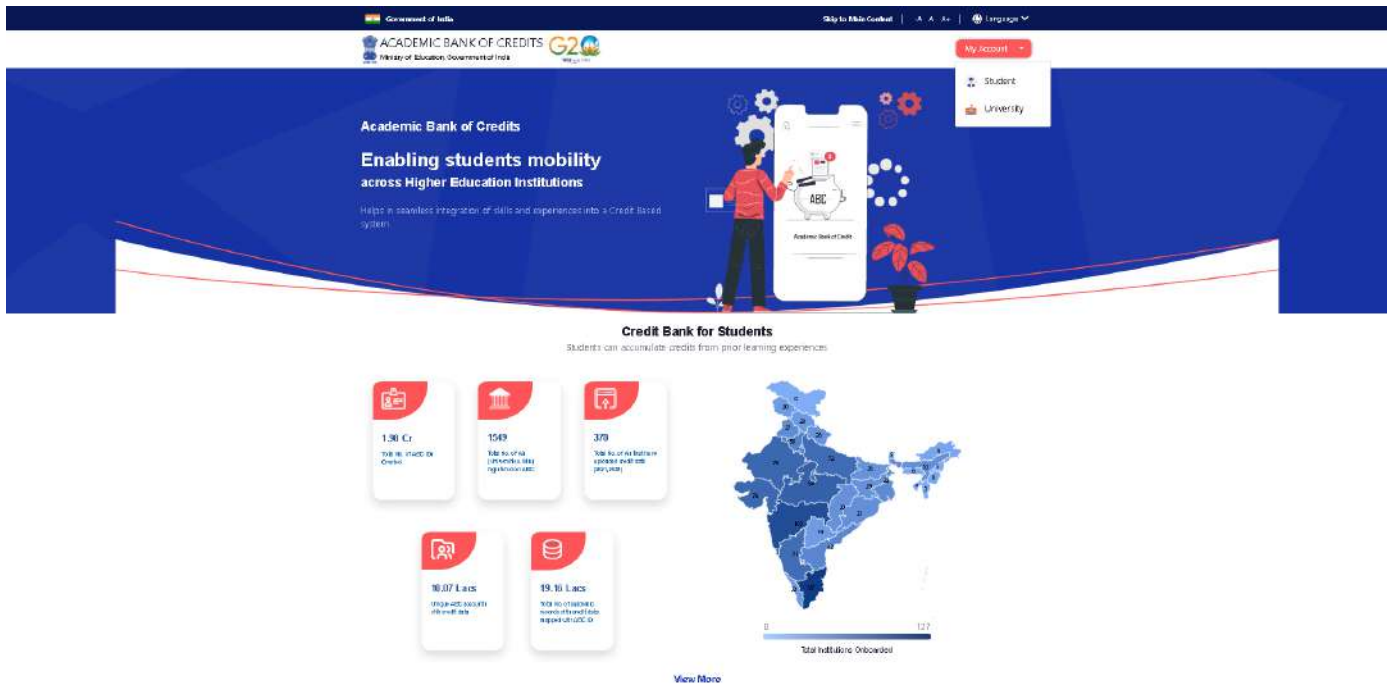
Government of India

Skip to Main Content | -A A A+ | Language

ACADEMIC BANK OF CREDITS
Ministry of Education, Government of India

G20

My Account

Student

University

Academic Bank of Credits

Enabling students mobility
across Higher Education Institutions

Helps in seamless integration of skills and experiences into a Credit Based system

ABC

Academic Bank of Credit

Credit Bank for Students

Students can accumulate credits from prior learning experiences

1.90 Cr
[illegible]

1549
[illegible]

379
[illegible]

10.07 Lacs
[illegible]

19.16 Lacs
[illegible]

0
127
Total Institutions Onboarded

View More